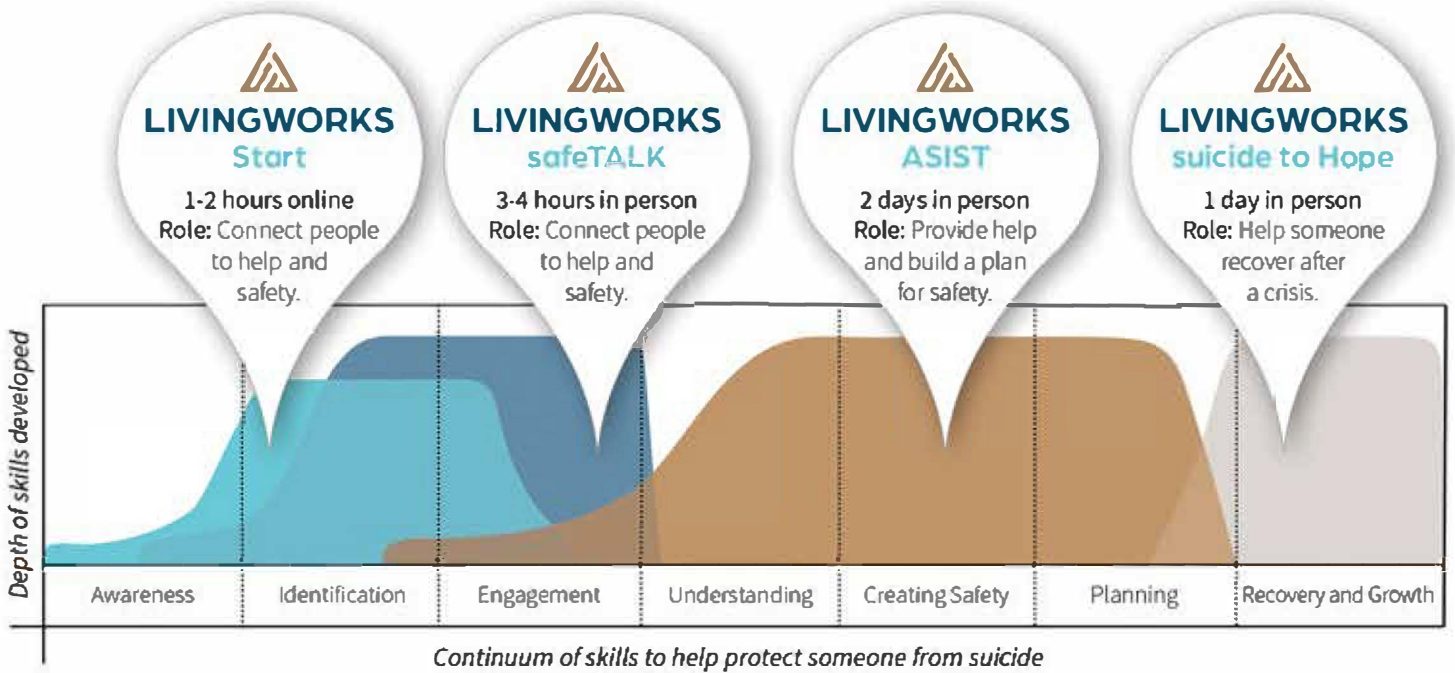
LIVINGWORKS
Start
1-2 hours online
Role: Connect people to help and safety.

LIVINGWORKS
safeTALK
3-4 hours in person
Role: Connect people to help and safety.

LIVINGWORKS
ASIST
2 days in person
Role: Provide help and build a plan for safety.

LIVINGWORKS
suicide to Hope
1 day in person
Role: Help someone recover after a crisis.

Depth of skills developed

Awareness | Identification | Engagement | Understanding | Creating Safety | Planning | Recovery and Growth

Continuum of skills to help protect someone from suicide